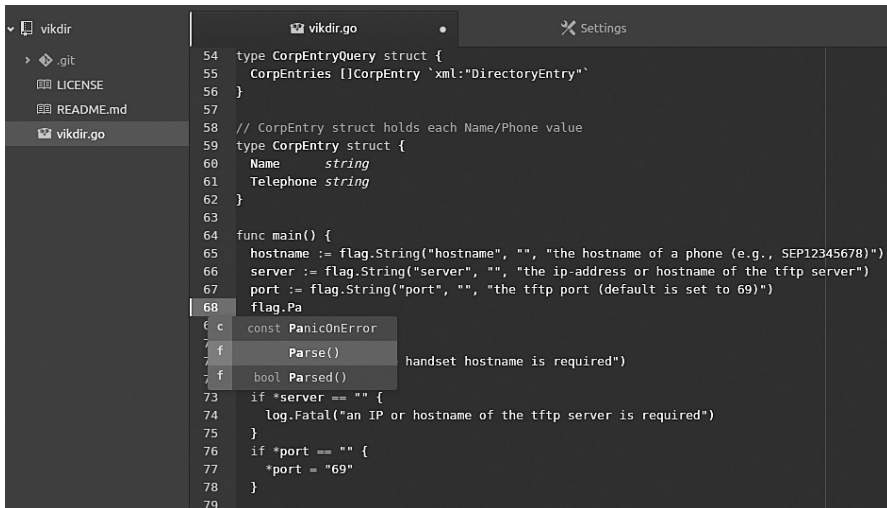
vikdir
.git
LICENSE
README.md
vikdir.go

vikdir.go •
Settings

54 type CorpEntryQuery struct {
55 CorpEntries []CorpEntry `xml:"DirectoryEntry"`
56 }
57
58 // CorpEntry struct holds each Name/Phone value
59 type CorpEntry struct {
60 Name string
61 Telephone string
62 }
63
64 func main() {
65 hostname := flag.String("hostname", "", "the hostname of a phone (e.g., SEP12345678)")
66 server := flag.String("server", "", "the ip-address or hostname of the tftp server")
67 port := flag.String("port", "", "the tftp port (default is set to 69)")
68 flag.Pa
6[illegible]
c const PanicOnError
f Parse()
f bool Parsed()
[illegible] handset hostname is required")
73 if *server == "" {
74 log.Fatal("an IP or hostname of the tftp server is required")
75 }
76 if *port == "" {
77 *port = "69"
78 }
79